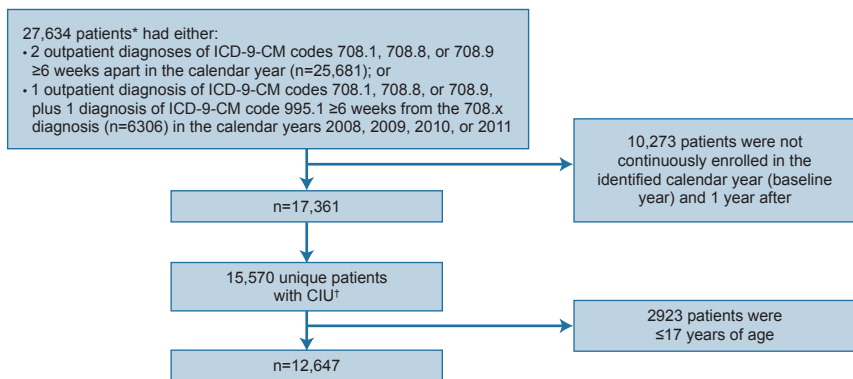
27,634 patients* had either:
• 2 outpatient diagnoses of ICD-9-CM codes 708.1, 708.8, or 708.9 ≥6 weeks apart in the calendar year (n=25,681); or
• 1 outpatient diagnosis of ICD-9-CM codes 708.1, 708.8, or 708.9, plus 1 diagnosis of ICD-9-CM code 995.1 ≥6 weeks from the 708.x diagnosis (n=6306) in the calendar years 2008, 2009, 2010, or 2011

10,273 patients were not continuously enrolled in the identified calendar year (baseline year) and 1 year after

n=17,361

15,570 unique patients with CIU†

2923 patients were ≤17 years of age

n=12,647